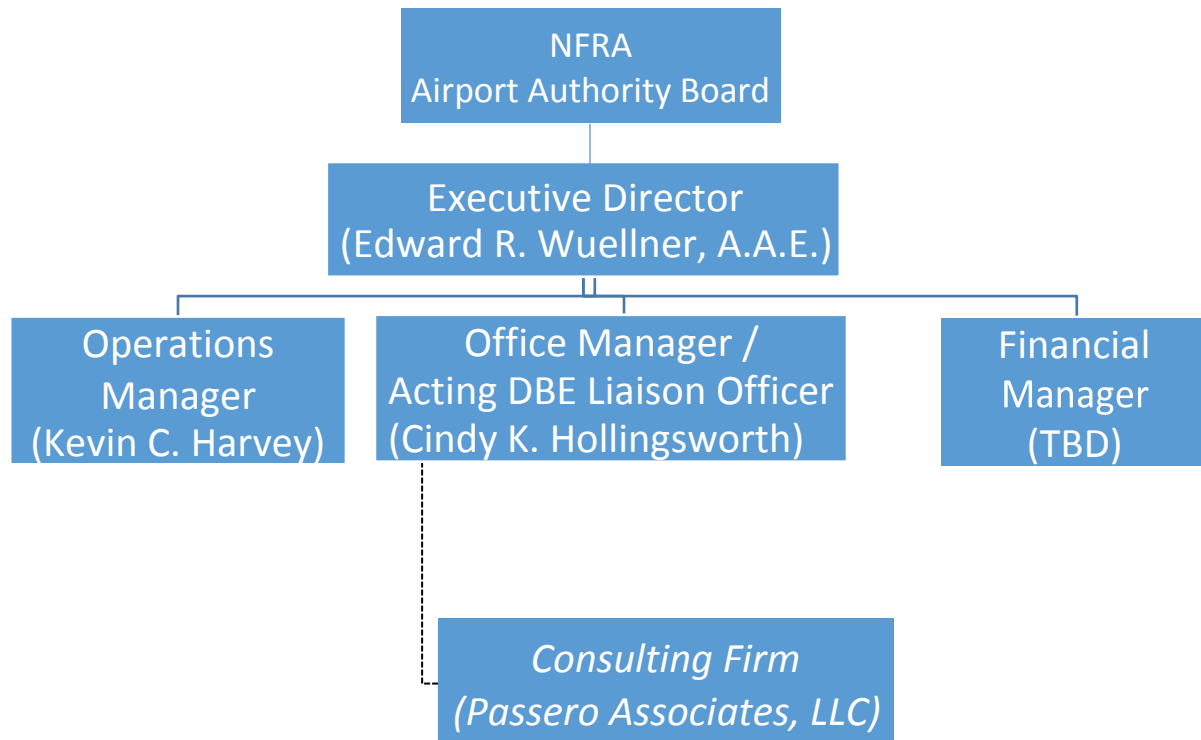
NFRA
Airport Authority Board

Executive Director
(Edward R. Wuellner, A.A.E.)

Operations Manager
(Kevin C. Harvey)

Office Manager / Acting DBE Liaison Officer
(Cindy K. Hollingsworth)

Financial Manager
(TBD)

Consulting Firm
(Passero Associates, LLC)